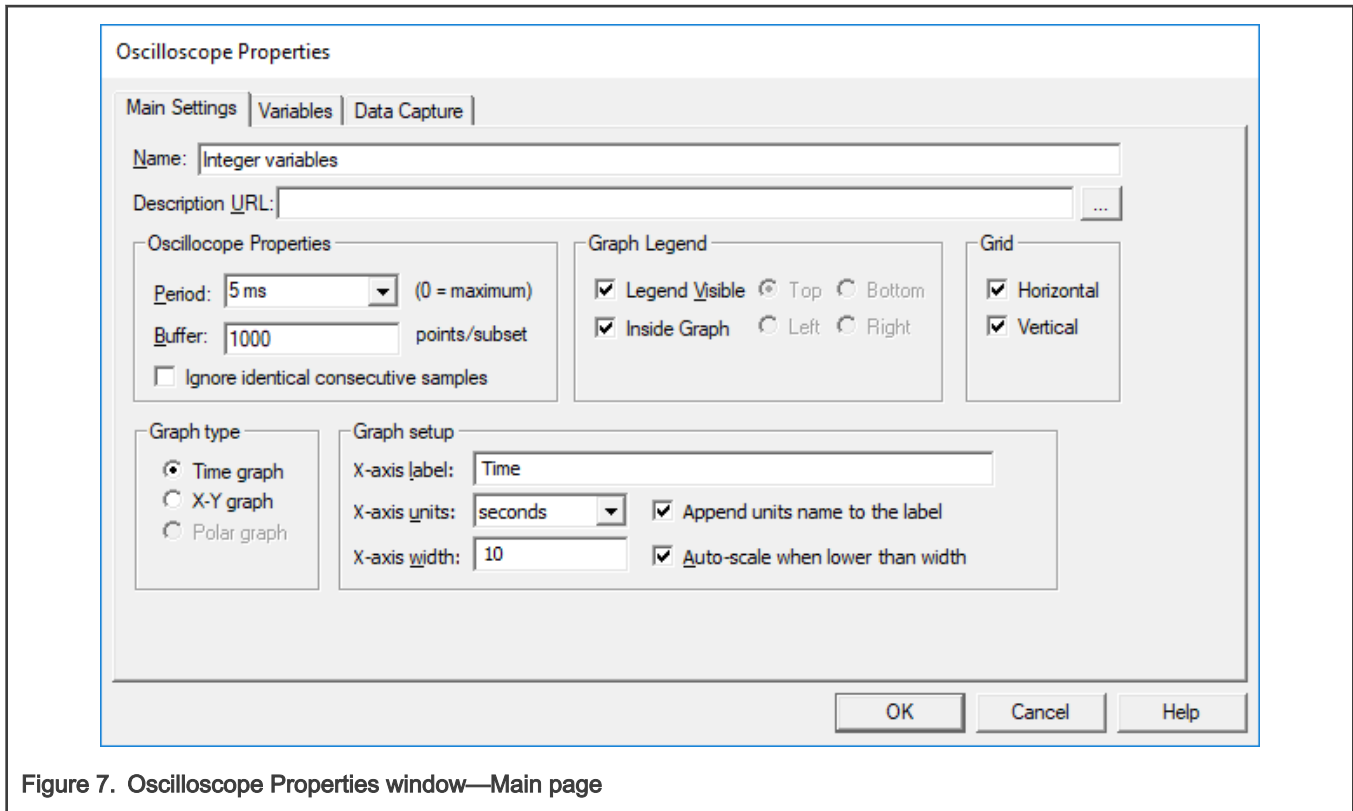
Oscilloscope Properties

Main Settings | Variables | Data Capture

Name: Integer variables

Description URL: ...

Oscillocope Properties

Period: 5 ms (0 = maximum)

Buffer: 1000 points/subset

Ignore identical consecutive samples

Graph Legend

Legend Visible Top Bottom

Inside Graph Left Right

Grid

Horizontal

Vertical

Graph type

Time graph

X-Y graph

Polar graph

Graph setup

X-axis label: Time

X-axis units: seconds

Append units name to the label

X-axis width: 10

Auto-scale when lower than width

OK Cancel Help

Figure 7. Oscilloscope Properties window—Main page